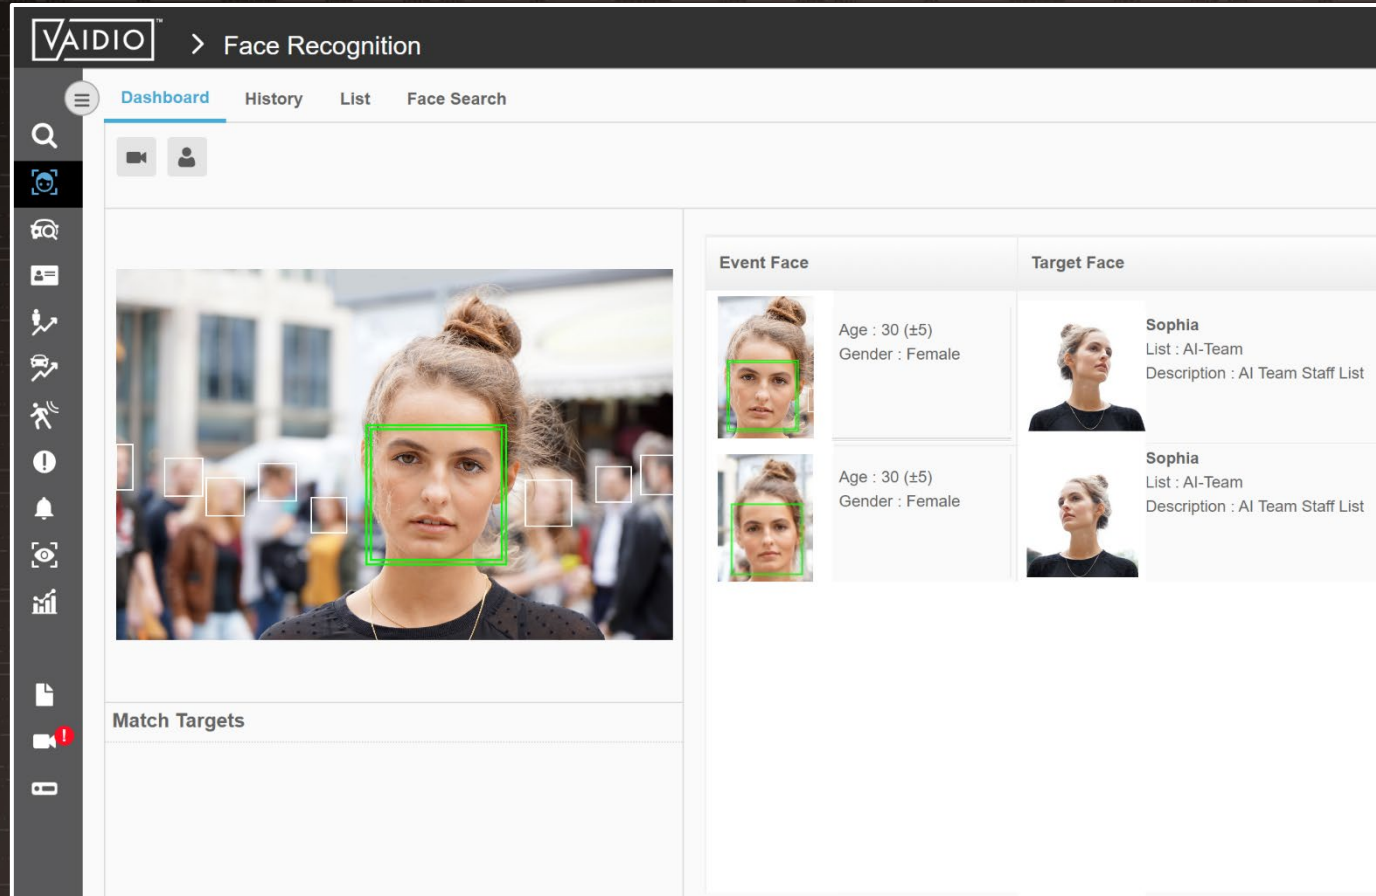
VAIDIO™ > Face Recognition

Dashboard History List Face Search

Event Face | Target Face

Age : 30 (±5)
Gender : Female

Sophia
List : AI-Team
Description : AI Team Staff List

Age : 30 (±5)
Gender : Female

Sophia
List : AI-Team
Description : AI Team Staff List

Match Targets

!